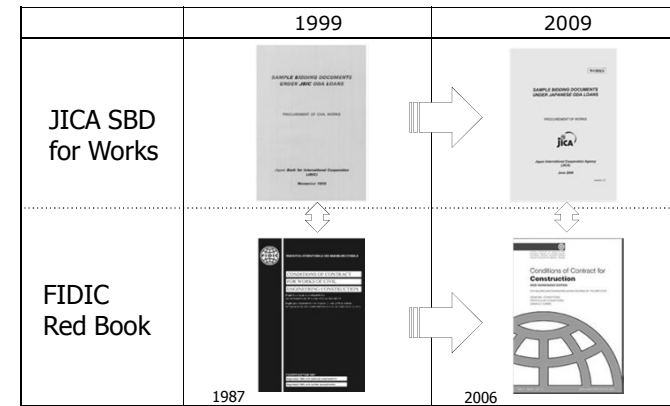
|  | 1999 | 2009 |
|---|---|---|
| JICA SBD for Works | SAMPLE BIDDING DOCUMENTS UNDER JBIC ODA LOANS<br>PROCUREMENT OF CIVIL WORKS<br>Japan Bank for International Cooperation (JBIC)<br>November 1999 | WORKS<br>SAMPLE BIDDING DOCUMENTS UNDER JAPANESE ODA LOANS<br>PROCUREMENT OF WORKS<br>jica<br>Japan International Cooperation Agency (JICA)<br>June 2009 |
| FIDIC Red Book | CONDITIONS OF CONTRACT FOR WORKS OF CIVIL ENGINEERING CONSTRUCTION<br>1987 | Conditions of Contract for Construction<br>2006 |